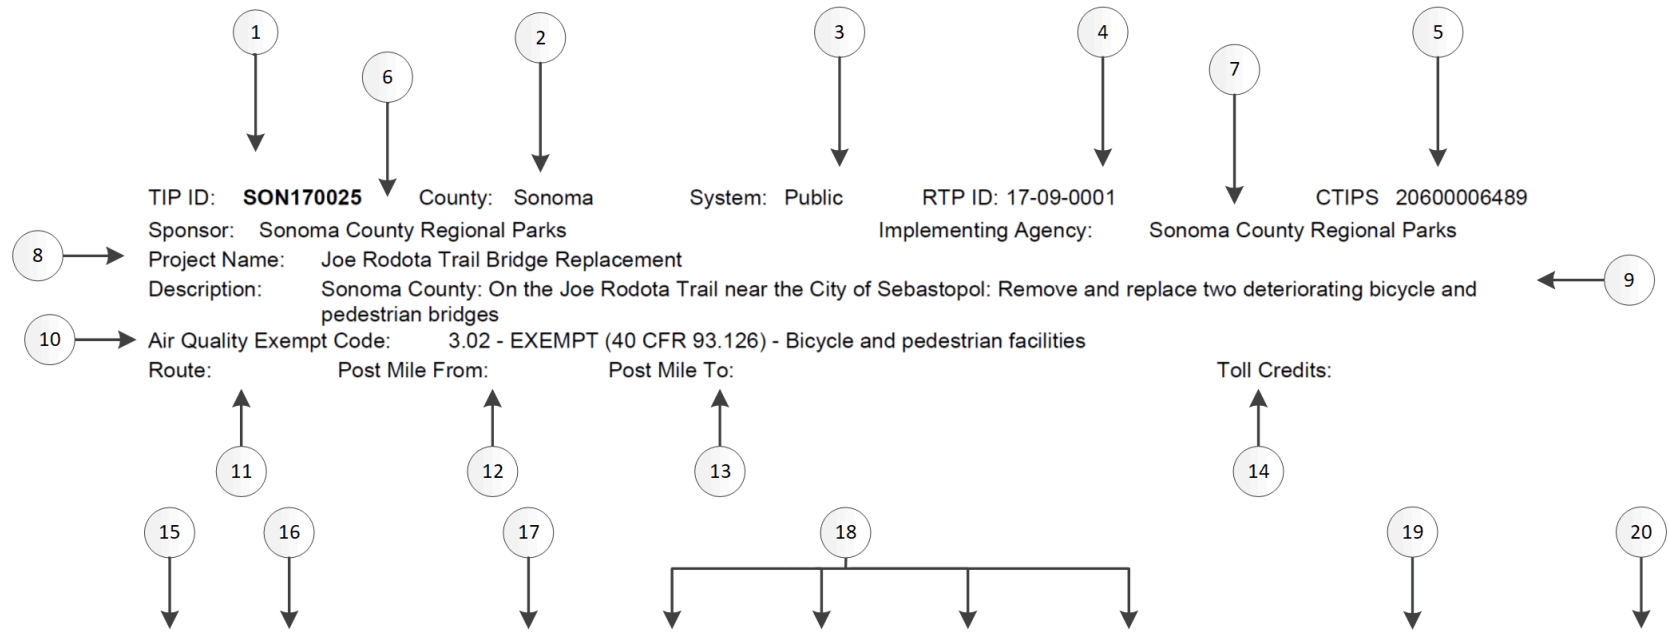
1
2
3
4
5
6
7

TIP ID: **SON170025** County: Sonoma System: Public RTP ID: 17-09-0001 CTIPS 20600006489

Sponsor: Sonoma County Regional Parks Implementing Agency: Sonoma County Regional Parks

8
Project Name: Joe Rodota Trail Bridge Replacement

Description: Sonoma County: On the Joe Rodota Trail near the City of Sebastopol: Remove and replace two deteriorating bicycle and pedestrian bridges
9

10
Air Quality Exempt Code: 3.02 - EXEMPT (40 CFR 93.126) - Bicycle and pedestrian facilities

Route: Post Mile From: Post Mile To: Toll Credits:

11
12
13
14

15
16
17
18
19
20